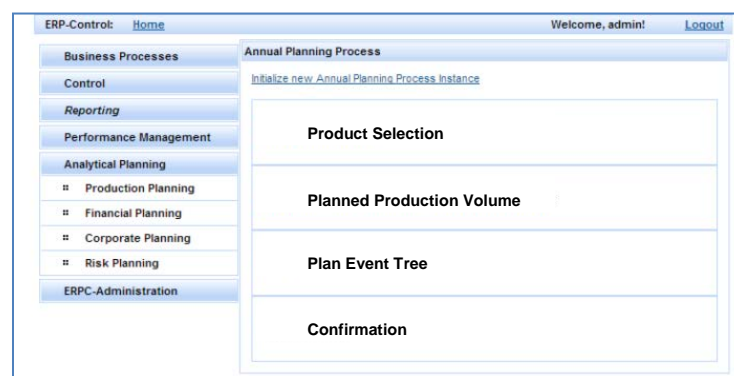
ERP-Control: Home

Welcome, admin! Logout

Business Processes

Control

Reporting

Performance Management

Analytical Planning

Production Planning

Financial Planning

Corporate Planning

Risk Planning

ERPC-Administration

Annual Planning Process

Initialize new Annual Planning Process Instance

Product Selection

Planned Production Volume

Plan Event Tree

Confirmation